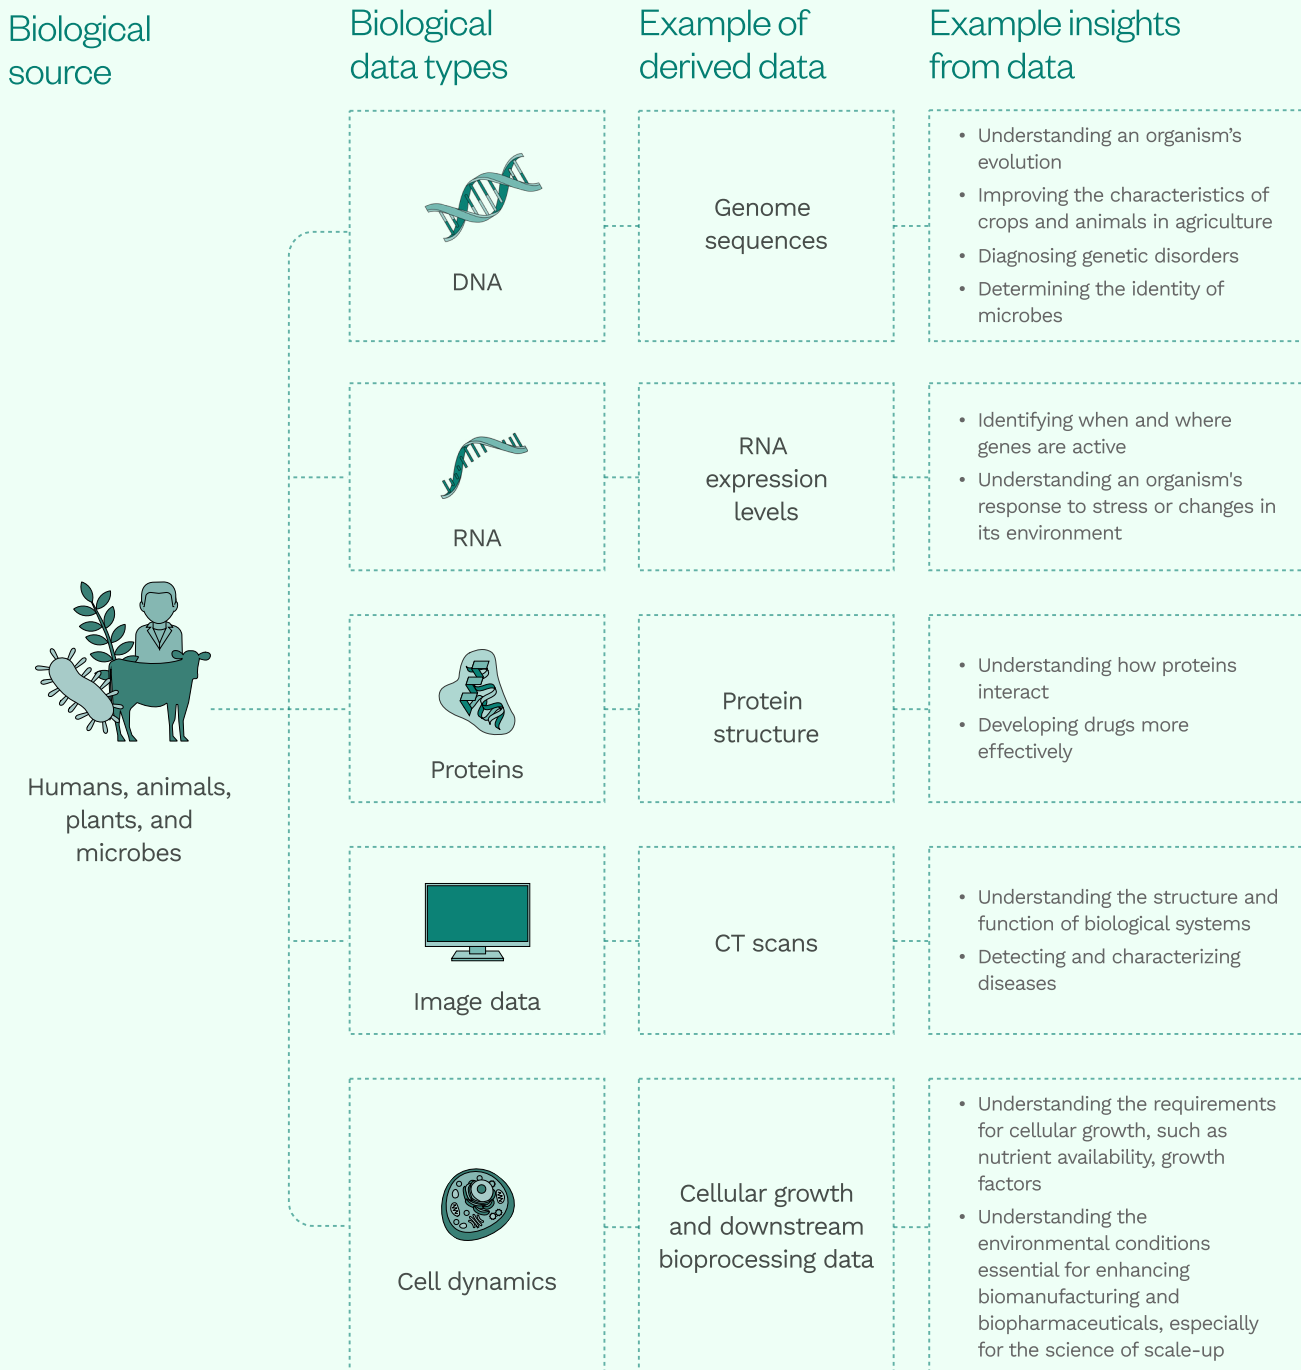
| Biological source | Biological data types | Example of derived data | Example insights from data |
|---|---|---|---|
| Humans, animals, plants, and microbes | DNA | Genome sequences | • Understanding an organism's evolution • Improving the characteristics of crops and animals in agriculture • Diagnosing genetic disorders • Determining the identity of microbes |
| | RNA | RNA expression levels | • Identifying when and where genes are active • Understanding an organism's response to stress or changes in its environment |
| | Proteins | Protein structure | • Understanding how proteins interact • Developing drugs more effectively |
| | Image data | CT scans | • Understanding the structure and function of biological systems • Detecting and characterizing diseases |
| | Cell dynamics | Cellular growth and downstream bioprocessing data | • Understanding the requirements for cellular growth, such as nutrient availability, growth factors • Understanding the environmental conditions essential for enhancing biomanufacturing and biopharmaceuticals, especially for the science of scale-up |